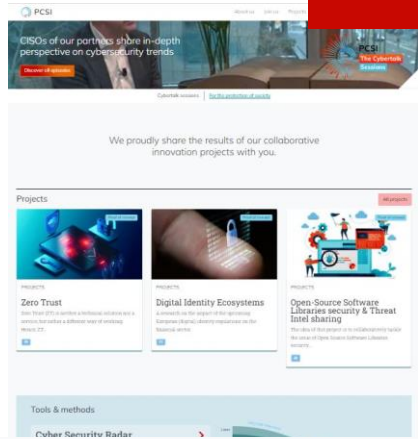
PCSI

About us Join us Projects

CISOs of our partners share in-depth perspective on cybersecurity trends

Discover all episodes

PCSI
The Cybertalk
Sessions

Cybertalk sessions | For the protection of society

We proudly share the results of our collaborative innovation projects with you.

Projects

All projects

PROJECTS

Zero Trust

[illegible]

PROJECTS

Digital Identity Ecosystems

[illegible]

PROJECTS

Open-Source Software Libraries security & Threat Intel sharing

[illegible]

Tools & methods

Cyber Security Radar